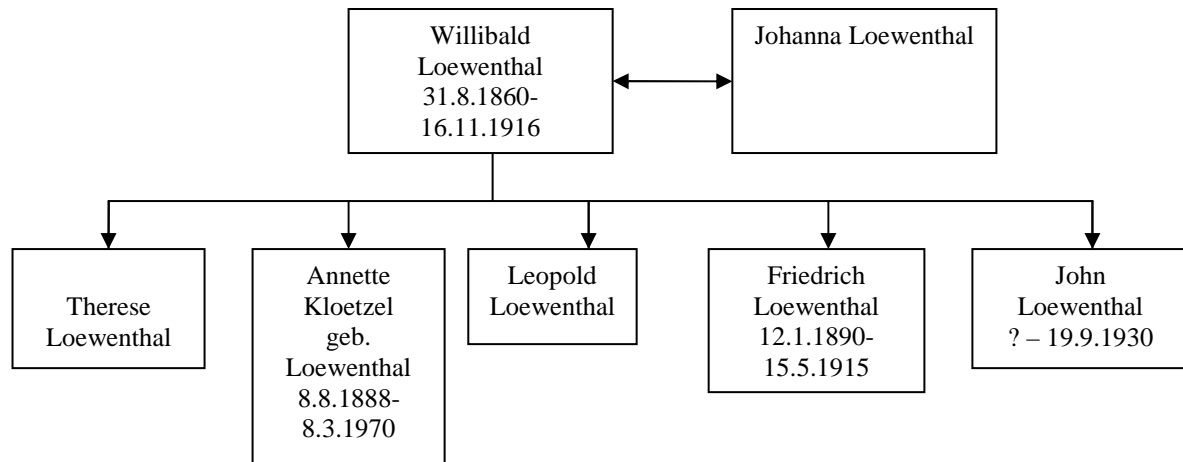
Willibald Loewenthal 31.8.1860-16.11.1916

Johanna Loewenthal

Therese Loewenthal

Annette Kloetzel geb. Loewenthal 8.8.1888-8.3.1970

Leopold Loewenthal

Friedrich Loewenthal 12.1.1890-15.5.1915

John Loewenthal ? – 19.9.1930